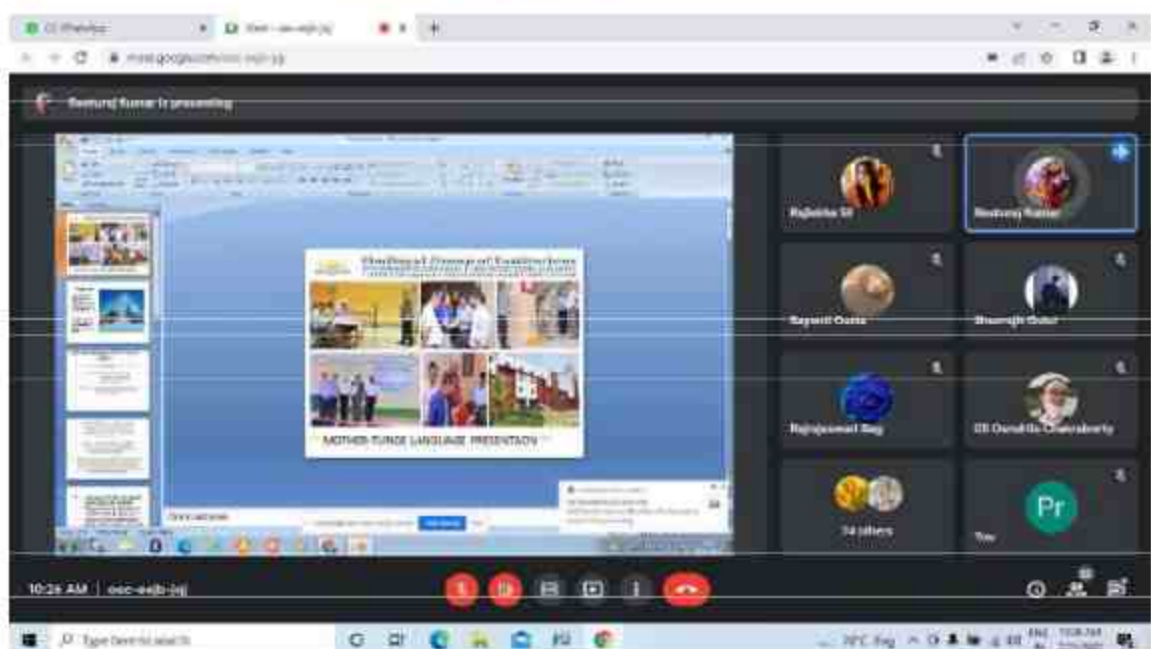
Reeturaj Kumar is presenting

MOTHER TONGUE LANGUAGE PRESENTAION

Rajlekha SI

Reeturaj Kumar

Rupanti Dutta

Bhaswati Dutta

Rajnjeswari Baig

CE Dunahita Chakraborty

34 others

Pr

You

10:26 AM | osc-eajb-jaj

Type here to search

29°C Fog

ENG